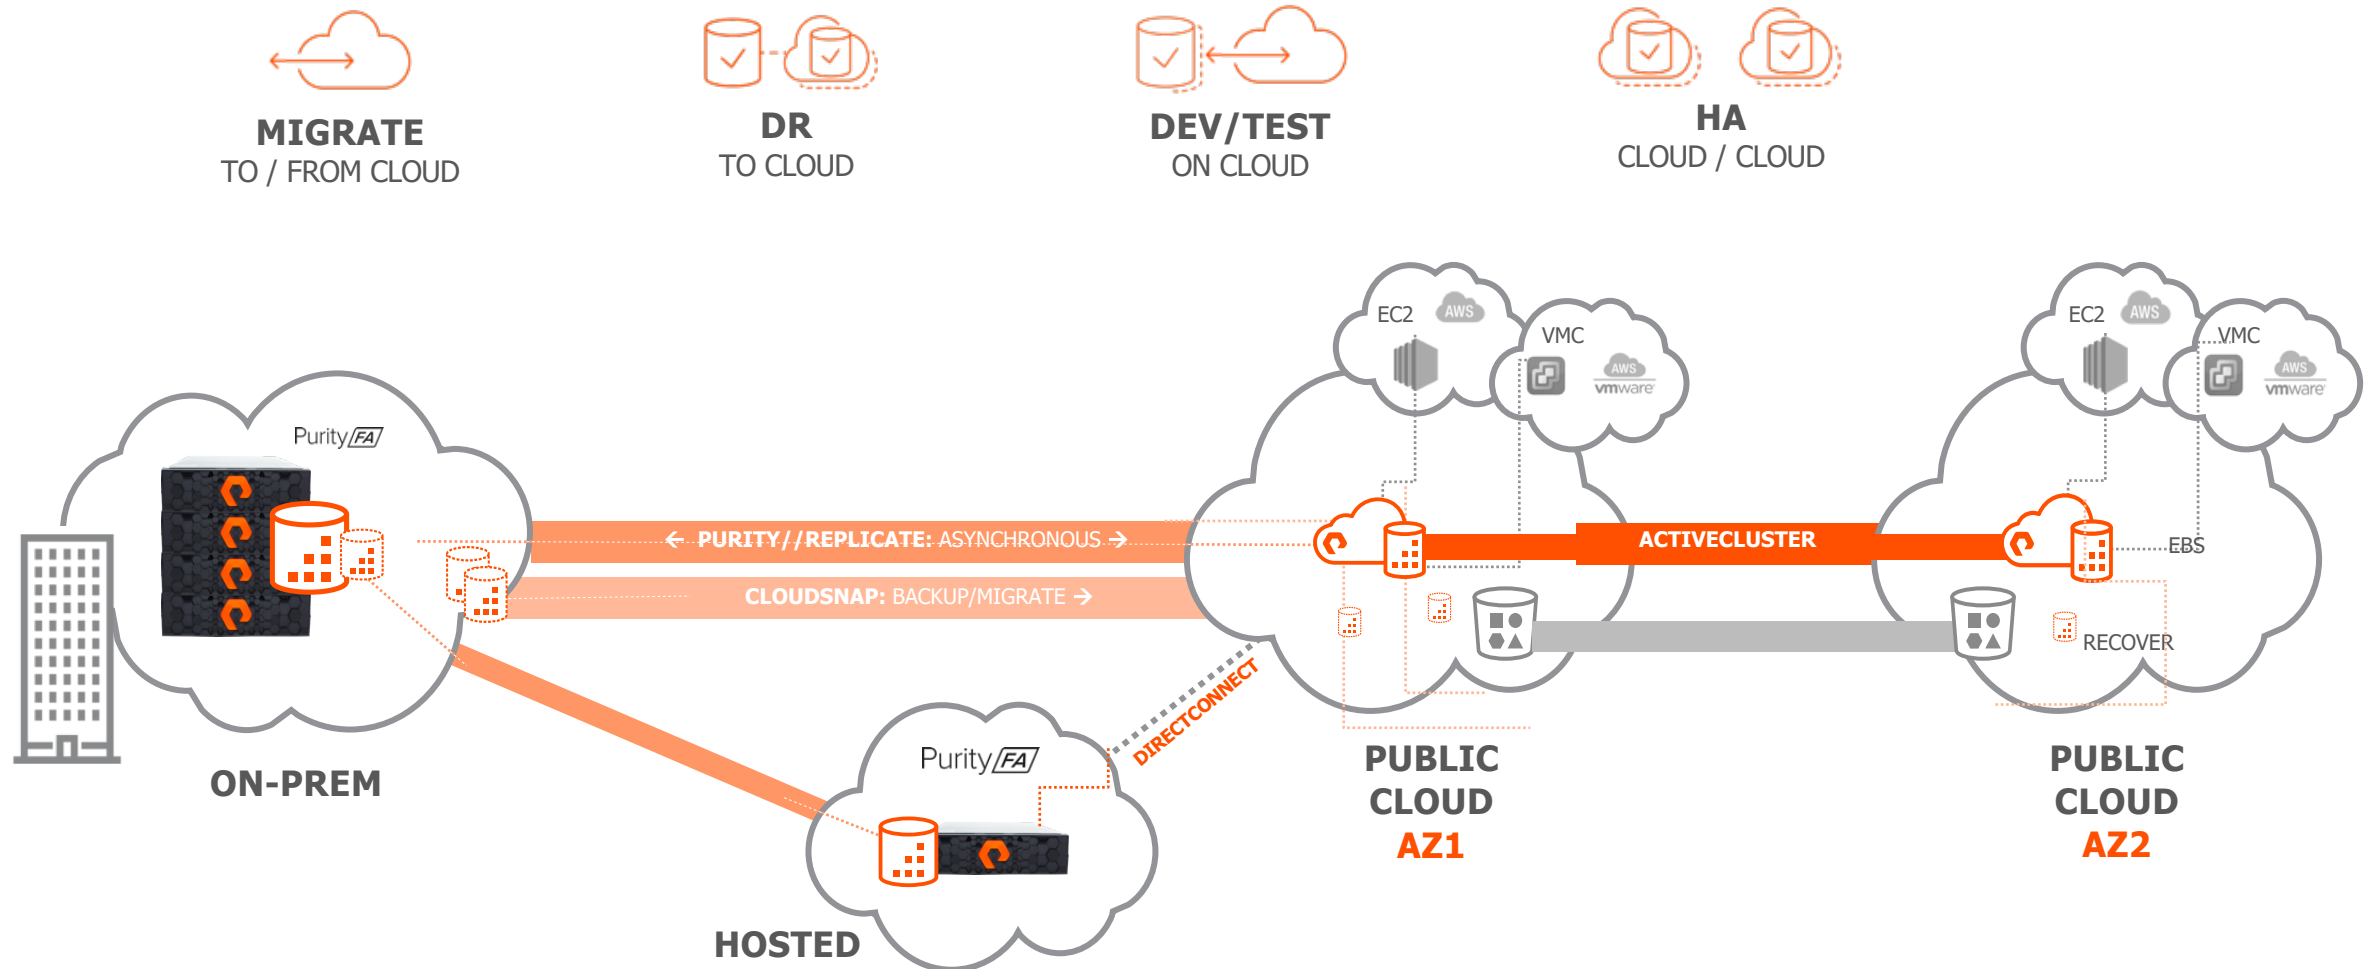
MIGRATE
TO / FROM CLOUD

DR
TO CLOUD

DEV/TEST
ON CLOUD

HA
CLOUD / CLOUD

EC2 AWS
VMC AWS vmware

EC2 AWS
VMC AWS vmware

Purity FA

← PURITY//REPLICATE: ASYNCHRONOUS →

CLOUDSNAP: BACKUP/MIGRATE →

ACTIVECLUSTER

EBS

RECOVER

DIRECTCONNECT

Purity FA

ON-PREM

HOSTED

PUBLIC CLOUD
AZ1

PUBLIC CLOUD
AZ2